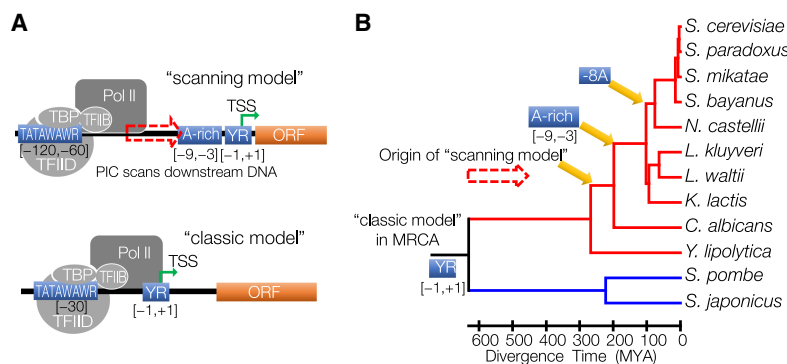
A

"scanning model"

Pol II

TBP TFIIB

TATAWAWR TFIID

[−120,−60]

A-rich YR ORF

TSS

[−9,−3] [−1,+1]

PIC scans downstream DNA

"classic model"

Pol II

TBP TFIIB

TATAWAWR TFIID

[−30]

YR TSS ORF

[−1,+1]

B

-8A

A-rich

[−9,−3]

Origin of "scanning model"

"classic model" in MRCA

YR

[−1,+1]

S. cerevisiae

S. paradoxus

S. mikatae

S. bayanus

N. castellii

L. kluyveri

L. waltii

K. lactis

C. albicans

Y. lipolytica

S. pombe

S. japonicus

600 500 400 300 200 100 0

Divergence Time (MYA)